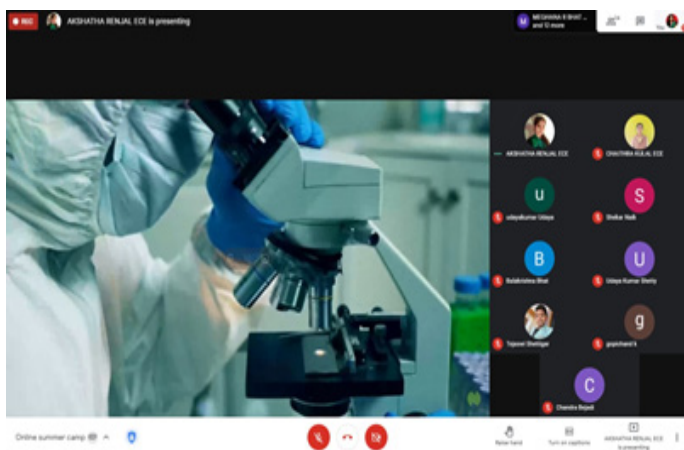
REC

AKSHATHA RENJAL ECE is presenting

MEGHANA R BHAT and 10 more

You

AKSHATHA RENJAL ECE

CHAITHRA KULAL ECE

u

udaykumar Udaya

S

Shekar Naik

B

Balakrishna Bhat

U

Udaya Kumar Shetty

Tejaswi Shettigar

g

gopichand k

C

Chandra Bejadi

Online summer camp

Raise hand

Turn on captions

AKSHATHA RENJAL ECE is presenting